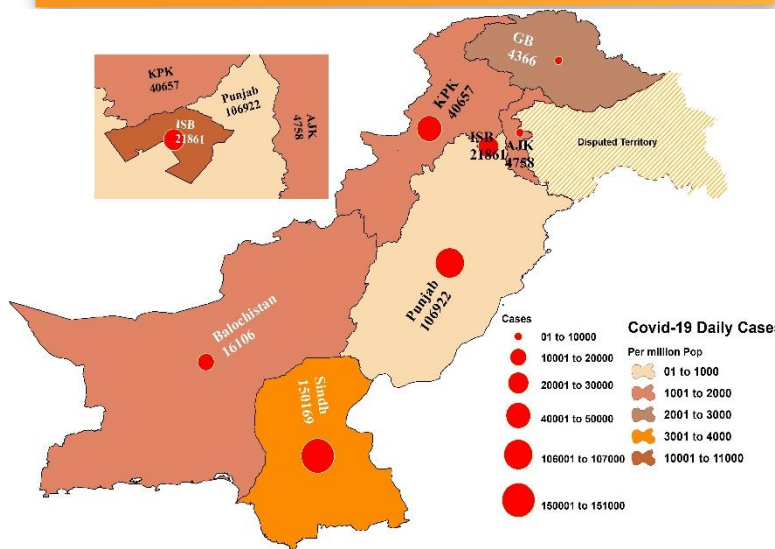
KPK
40657

Punjab
106922

AJK
4758

ISB
21861

GB
4366

KPK
40657

ISB
21861

AJK
4758

Disputed Territory

Punjab
106922

Balochistan
16106

Sindh
150169

Cases
01 to 10000
10001 to 20000
20001 to 30000
40001 to 50000
106001 to 107000
150001 to 151000

Covid-19 Daily Cases

Per million Pop
01 to 1000
1001 to 2000
2001 to 3000
3001 to 4000
10001 to 11000